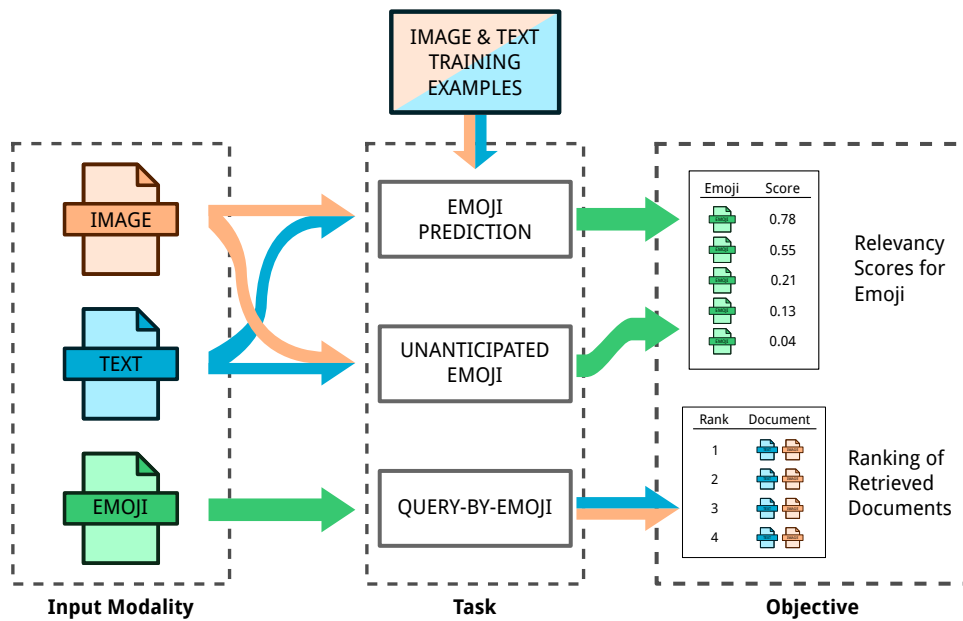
IMAGE & TEXT TRAINING EXAMPLES

IMAGE

TEXT

EMOJI

Input Modality

EMOJI PREDICTION

UNANTICIPATED EMOJI

QUERY-BY-EMOJI

Task

| Emoji | Score |
|---|---|
| EMOJI | 0.78 |
| EMOJI | 0.55 |
| EMOJI | 0.21 |
| EMOJI | 0.13 |
| EMOJI | 0.04 |

Relevancy Scores for Emoji

| Rank | Document |
|---|---|
| 1 | TEXT IMAGE |
| 2 | TEXT IMAGE |
| 3 | TEXT IMAGE |
| 4 | TEXT IMAGE |

Ranking of Retrieved Documents

Objective